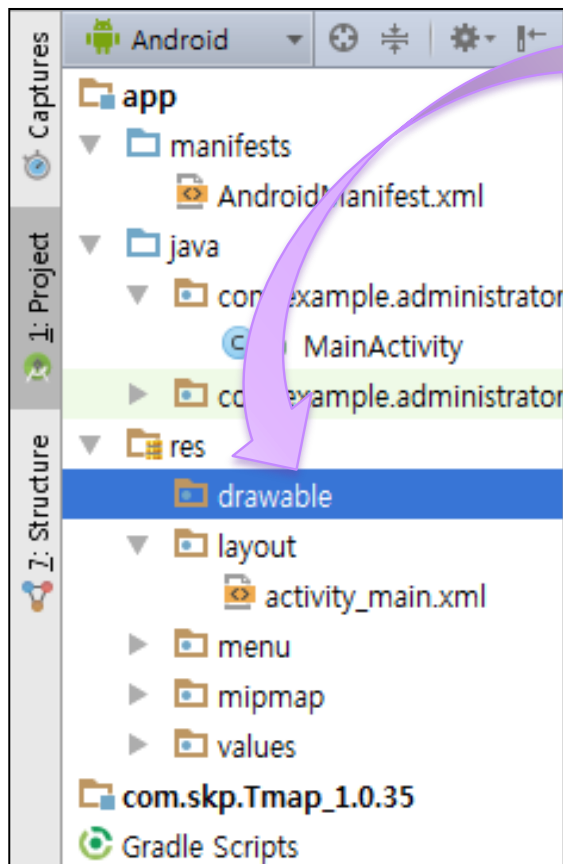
Captures
1: Project
7: Structure

Android

app
manifests
Android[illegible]anifest.xml
java
co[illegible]example.administrator
MainActivity
co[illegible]example.administrator
res
drawable
layout
activity_main.xml
menu
mipmap
values
com.skp.Tmap_1.0.35
Gradle Scripts